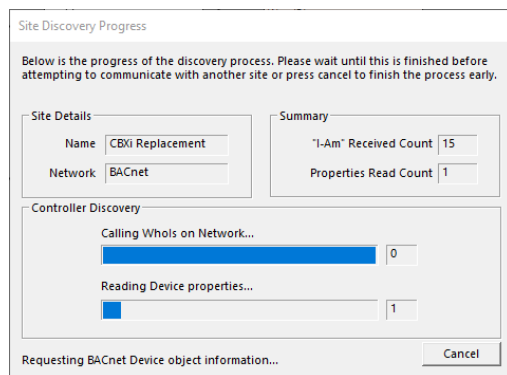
Site Discovery Progress

Below is the progress of the discovery process. Please wait until this is finished before attempting to communicate with another site or press cancel to finish the process early.

Site Details

Name CBXi Replacement

Network BACnet

Summary

"I-Am" Received Count 15

Properties Read Count 1

Controller Discovery

Calling WhoIs on Network...

0

Reading Device properties...

1

Requesting BACnet Device object information...

Cancel